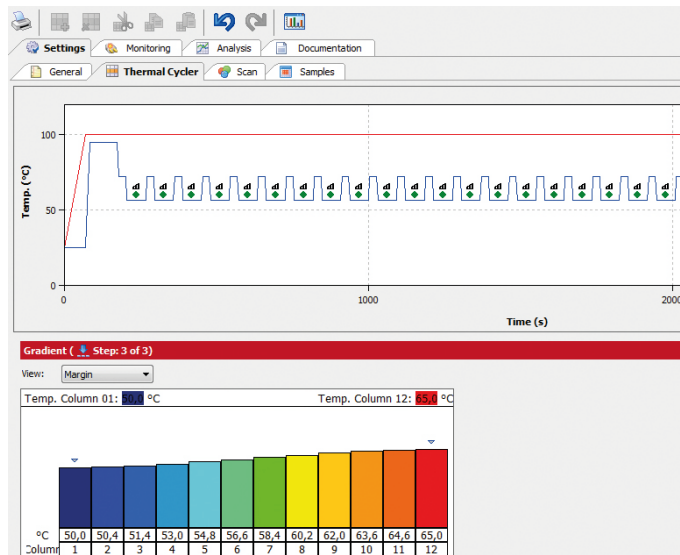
Settings | Monitoring | Analysis | Documentation

General | Thermal Cycler | Scan | Samples

100
Temp. (°C)
50
0
0
1000
2000
Time (s)

Gradient ( Step: 3 of 3)

View: Margin

Temp. Column 01: 50,0 °C
Temp. Column 12: 65,0 °C

| °C | 50,0 | 50,4 | 51,4 | 53,0 | 54,8 | 56,6 | 58,4 | 60,2 | 62,0 | 63,6 | 64,6 | 65,0 |
|---|---|---|---|---|---|---|---|---|---|---|---|---|
| Column | 1 | 2 | 3 | 4 | 5 | 6 | 7 | 8 | 9 | 10 | 11 | 12 |